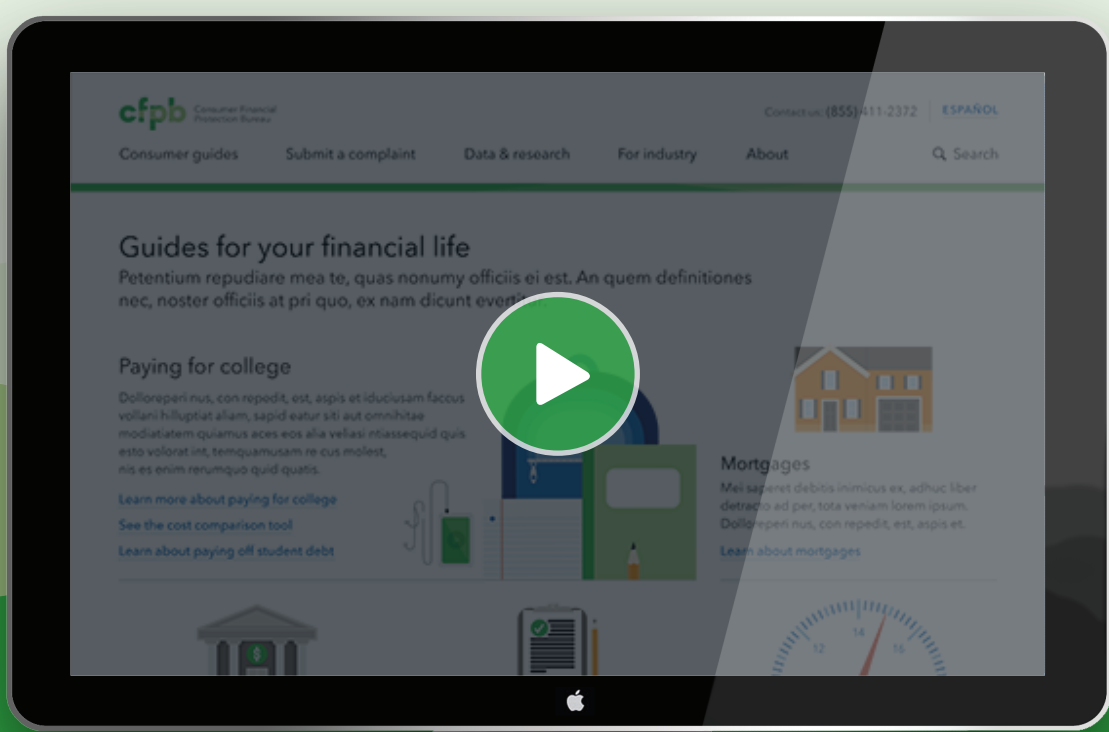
cfpb Consumer Financial Protection Bureau

Contact us: (855) 411-2372 | ESPAÑOL

Consumer guides Submit a complaint Data & research For industry About Search

Guides for your financial life

Petentium repudiare mea te, quas nonumy officiis ei est. An quem definitiones nec, noster officiis at pri quo, ex nam dicunt everti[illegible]

Paying for college

Dollorepen nus, con repedit, est, aspis et iduciusam faccus vollani hilluptiat aliam, sapid eatur siti aut omnihitae modiatatem quiamus aces eos alia veliasi intiassequid quis esto volorat int, temquamusam re cus molest, nis es enim rerumquo quid quatis.

Learn more about paying for college

See the cost comparison tool

Learn about paying off student debt

Mortgages

Mei saperet debitis inimicus ex, adhuc liber detracto ad per, tota veniam lorem ipsum. Dollorepen nus, con repedit, est, aspis et.

Learn about mortgages

12 14 16